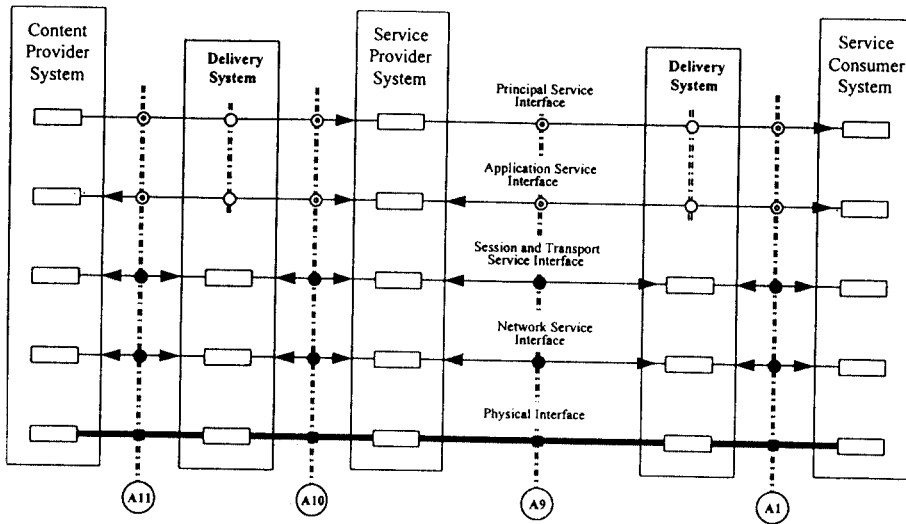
Content Provider System

Delivery System

Service Provider System

Delivery System

Service Consumer System

Principal Service Interface

Application Service Interface

Session and Transport Service Interface

Network Service Interface

Physical Interface

A11

A10

A9

A1